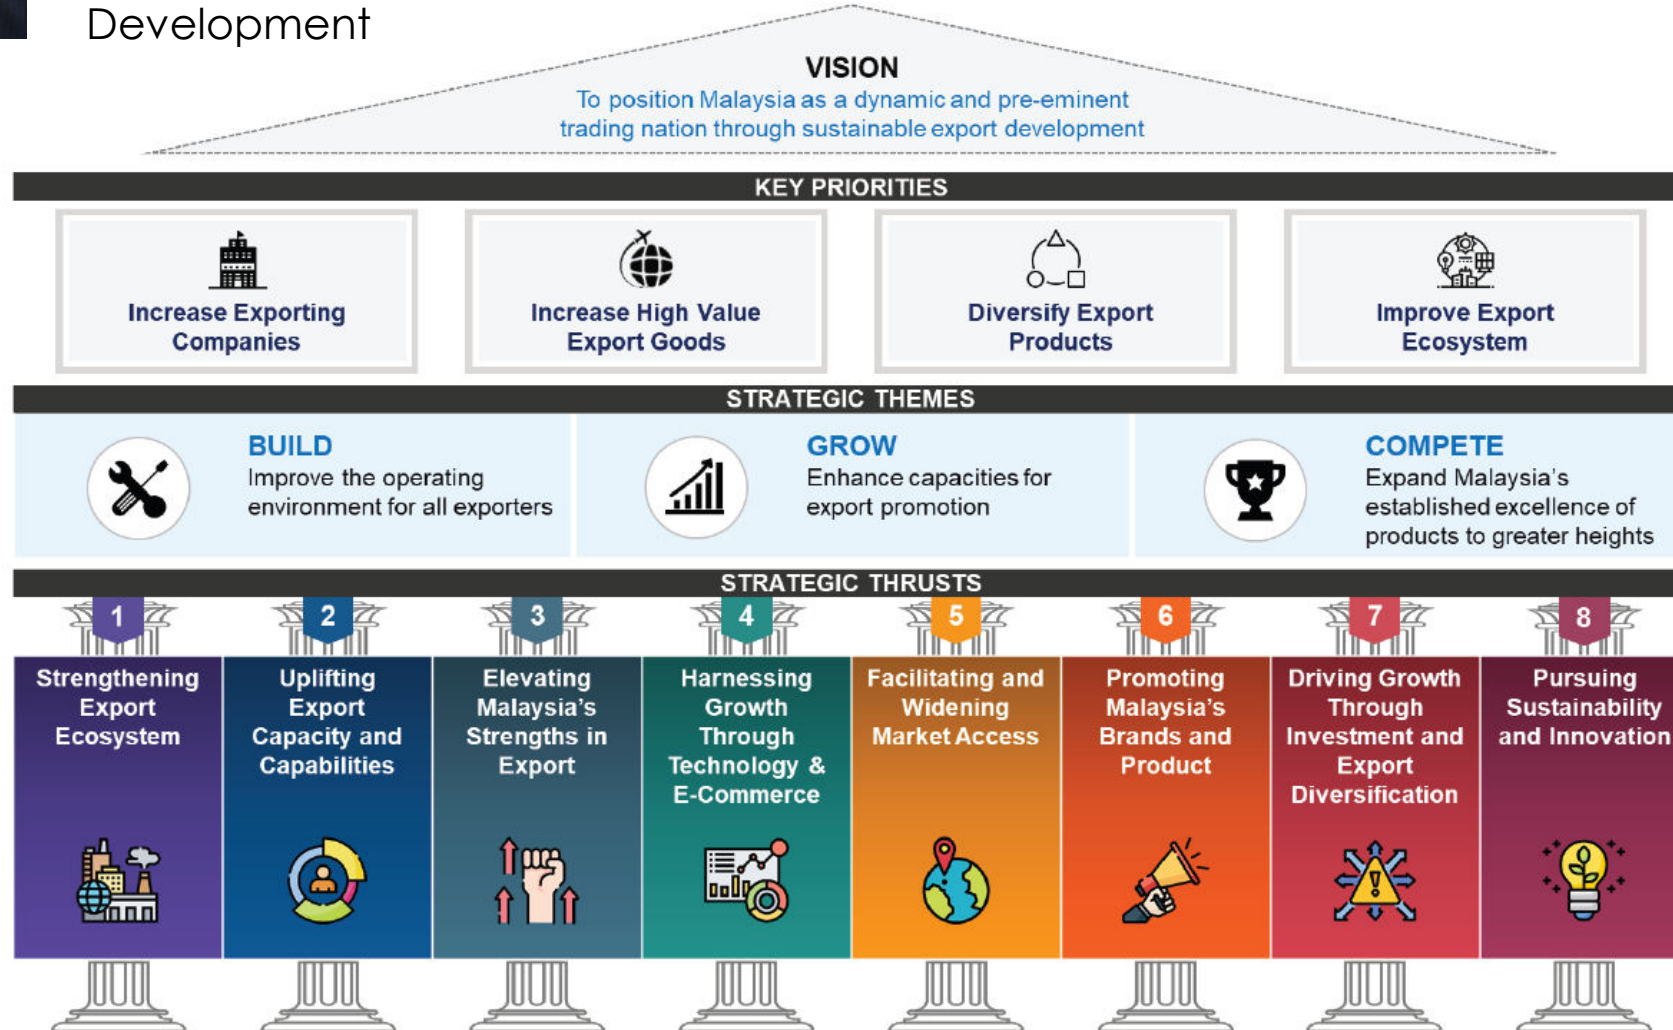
Development

VISION
To position Malaysia as a dynamic and pre-eminent trading nation through sustainable export development

KEY PRIORITIES

Increase Exporting Companies

Increase High Value Export Goods

Diversify Export Products

Improve Export Ecosystem

STRATEGIC THEMES

BUILD
Improve the operating environment for all exporters

GROW
Enhance capacities for export promotion

COMPETE
Expand Malaysia's established excellence of products to greater heights

STRATEGIC THRUSTS

1
Strengthening Export Ecosystem

2
Uplifting Export Capacity and Capabilities

3
Elevating Malaysia's Strengths in Export

4
Harnessing Growth Through Technology & E-Commerce

5
Facilitating and Widening Market Access

6
Promoting Malaysia's Brands and Product

7
Driving Growth Through Investment and Export Diversification

8
Pursuing Sustainability and Innovation